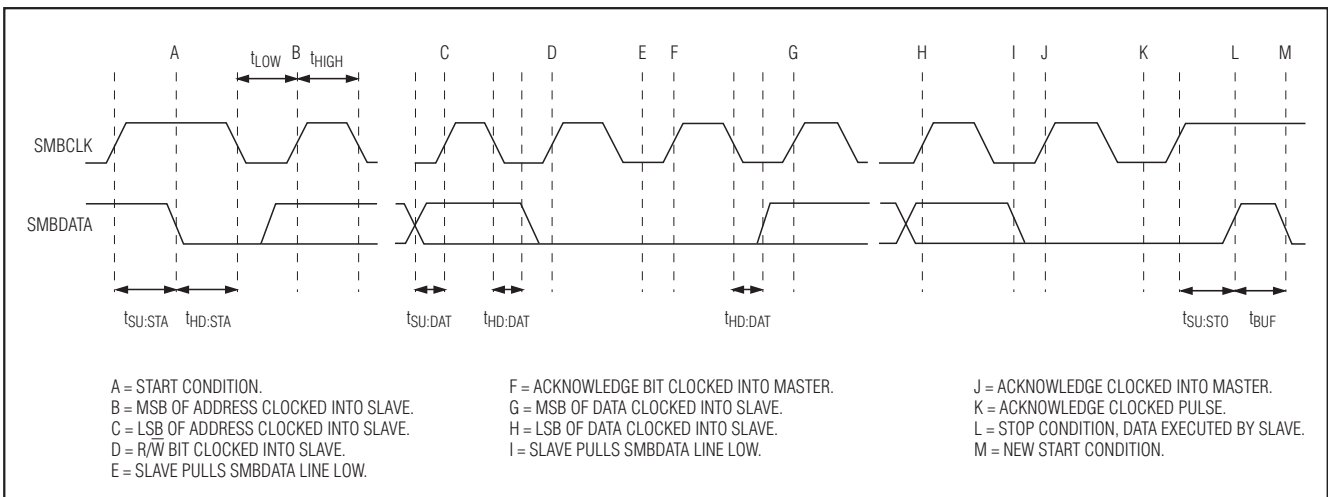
A

$t_{LOW}$

B

$t_{HIGH}$

C

D

E

F

G

H

I

J

K

L

M

SMBCLK

SMBDATA

$t_{SU:STA}$

$t_{HD:STA}$

$t_{SU:DAT}$

$t_{HD:DAT}$

$t_{HD:DAT}$

$t_{SU:STO}$

$t_{BUF}$

A = START CONDITION.
B = MSB OF ADDRESS CLOCKED INTO SLAVE.
C = LSB OF ADDRESS CLOCKED INTO SLAVE.
D = R/$\overline{W}$ BIT CLOCKED INTO SLAVE.
E = SLAVE PULLS SMBDATA LINE LOW.

F = ACKNOWLEDGE BIT CLOCKED INTO MASTER.
G = MSB OF DATA CLOCKED INTO SLAVE.
H = LSB OF DATA CLOCKED INTO SLAVE.
I = SLAVE PULLS SMBDATA LINE LOW.

J = ACKNOWLEDGE CLOCKED INTO MASTER.
K = ACKNOWLEDGE CLOCKED PULSE.
L = STOP CONDITION, DATA EXECUTED BY SLAVE.
M = NEW START CONDITION.